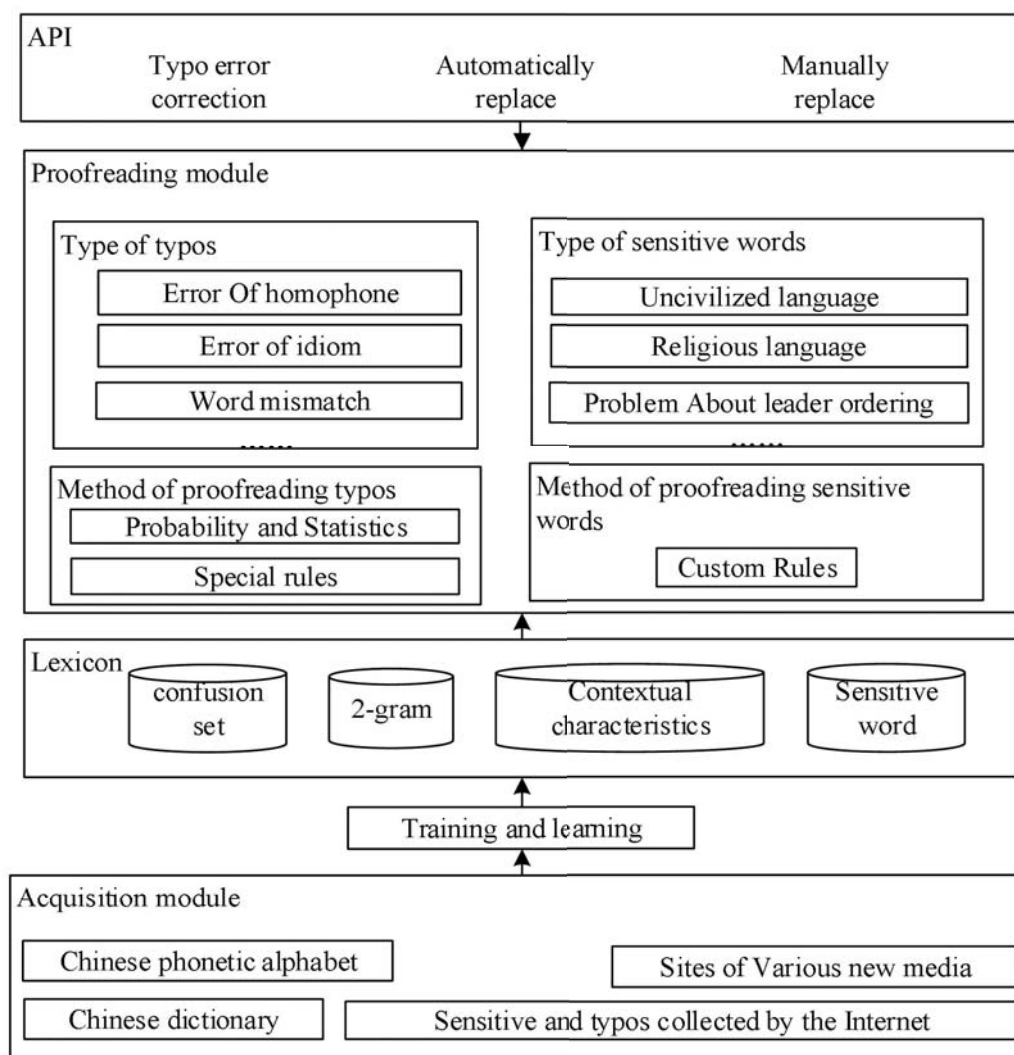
API

Typo error correction

Automatically replace

Manually replace

Proofreading module

Type of typos

Error Of homophone

Error of idiom

Word mismatch

......

Type of sensitive words

Uncivilized language

Religious language

Problem About leader ordering

......

Method of proofreading typos

Probability and Statistics

Special rules

Method of proofreading sensitive words

Custom Rules

Lexicon

confusion set

2-gram

Contextual characteristics

Sensitive word

Training and learning

Acquisition module

Chinese phonetic alphabet

Sites of Various new media

Chinese dictionary

Sensitive and typos collected by the Internet